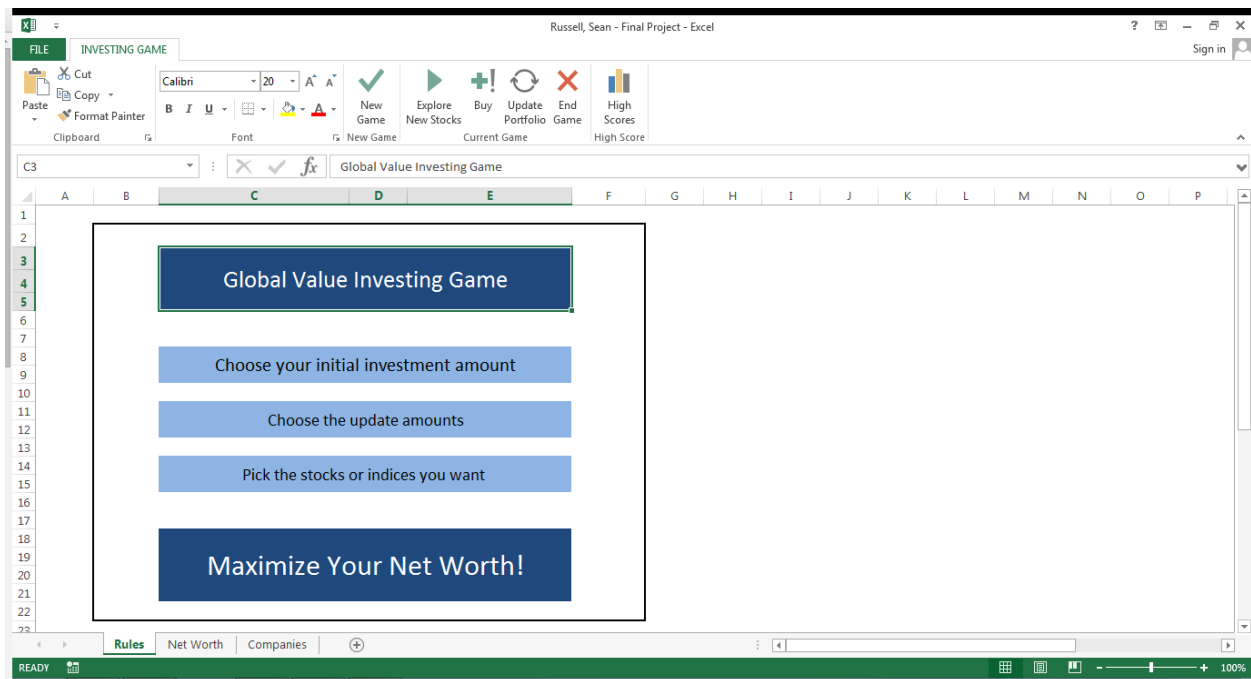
Russell, Sean - Final Project - Excel

? – ✕

FILE INVESTING GAME

Sign in

Paste
Cut
Copy
Format Painter
Clipboard

Calibri 20 A A
B I U
Font

New Game
New Game

Explore New Stocks
Buy
Update Portfolio
End Game
Current Game

High Scores
High Score

C3

$fx$ Global Value Investing Game

A B C D E F G H I J K L M N O P

1
2
3
4
5
6
7
8
9
10
11
12
13
14
15
16
17
18
19
20
21
22
23

Global Value Investing Game

Choose your initial investment amount

Choose the update amounts

Pick the stocks or indices you want

Maximize Your Net Worth!

Rules Net Worth Companies

READY

100%